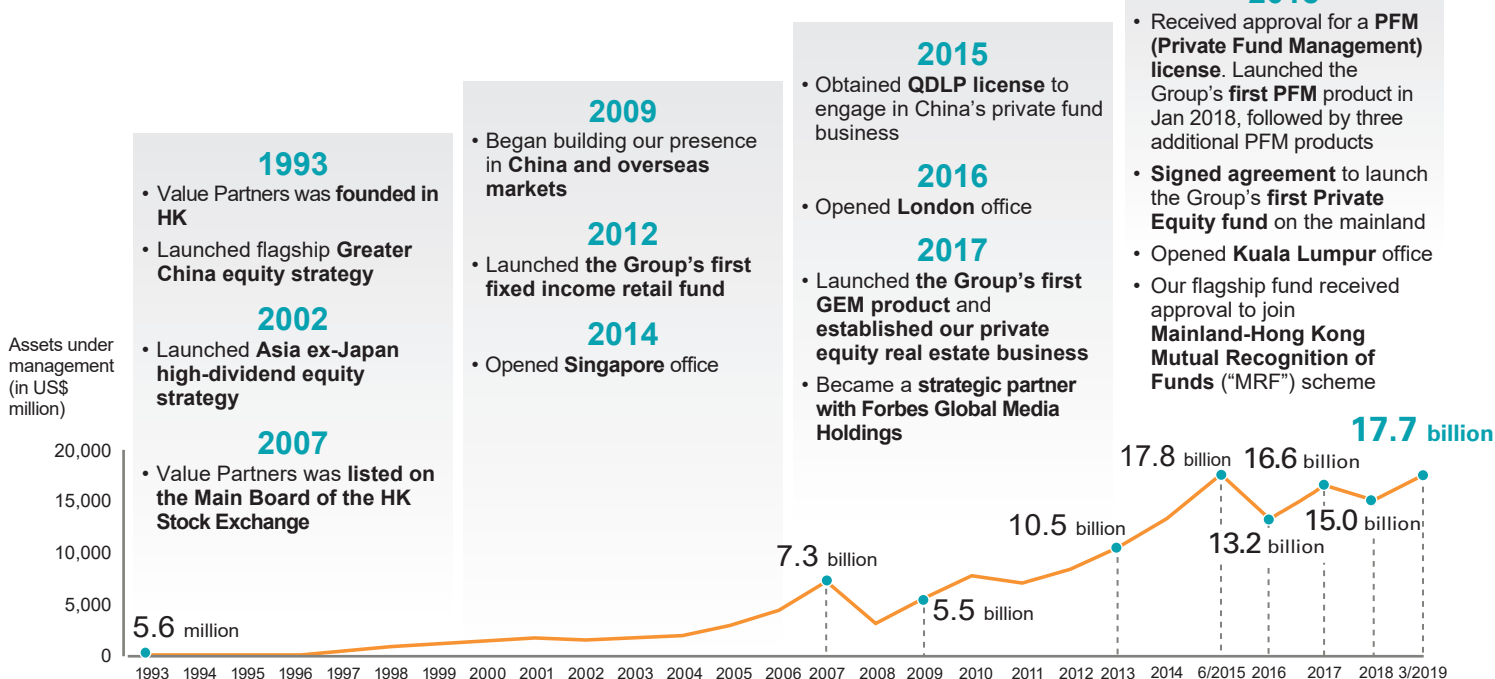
1993
• Value Partners was **founded in HK**
• Launched flagship **Greater China equity strategy**

2002
• Launched **Asia ex-Japan high-dividend equity strategy**

2007
• Value Partners was **listed on the Main Board of the HK Stock Exchange**

2009
• Began building our presence in **China and overseas markets**

2012
• Launched **the Group's first fixed income retail fund**

2014
• Opened **Singapore** office

2015
• Obtained **QDLP license** to engage in China's private fund business

2016
• Opened **London** office

2017
• Launched **the Group's first GEM product** and **established our private equity real estate business**
• Became a **strategic partner with Forbes Global Media Holdings**

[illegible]
• Received approval for a **PFM (Private Fund Management) license**. Launched the Group's **first PFM** product in Jan 2018, followed by three additional PFM products
• **Signed agreement** to launch the Group's **first Private Equity fund** on the mainland
• Opened **Kuala Lumpur** office
• Our flagship fund received approval to join **Mainland-Hong Kong Mutual Recognition of Funds** ("MRF") scheme

Assets under management (in US$ million)

20,000
15,000
10,000
5,000
0

5.6 million
7.3 billion
5.5 billion
10.5 billion
17.8 billion
13.2 billion
16.6 billion
15.0 billion
17.7 billion

1993 1994 1995 1996 1997 1998 1999 2000 2001 2002 2003 2004 2005 2006 2007 2008 2009 2010 2011 2012 2013 2014 6/2015 2016 2017 2018 3/2019